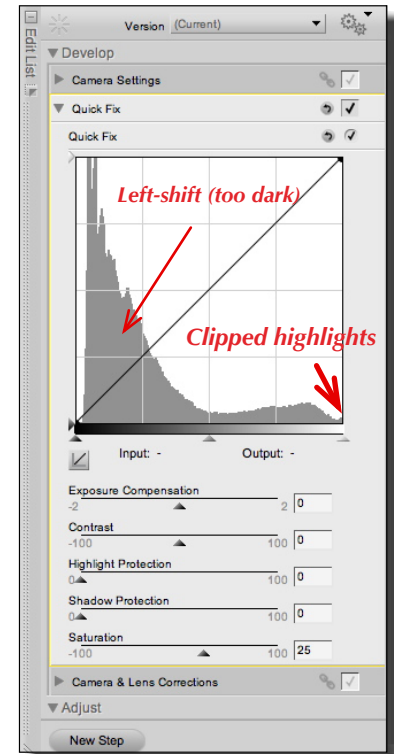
Edit List

Version (Current)

Develop

Camera Settings

Quick Fix

Quick Fix

Left-shift (too dark)

Clipped highlights

Input: -

Output: -

Exposure Compensation

-2

2

0

Contrast

-100

100

0

Highlight Protection

0

100

0

Shadow Protection

0

100

0

Saturation

-100

100

25

Camera & Lens Corrections

Adjust

New Step